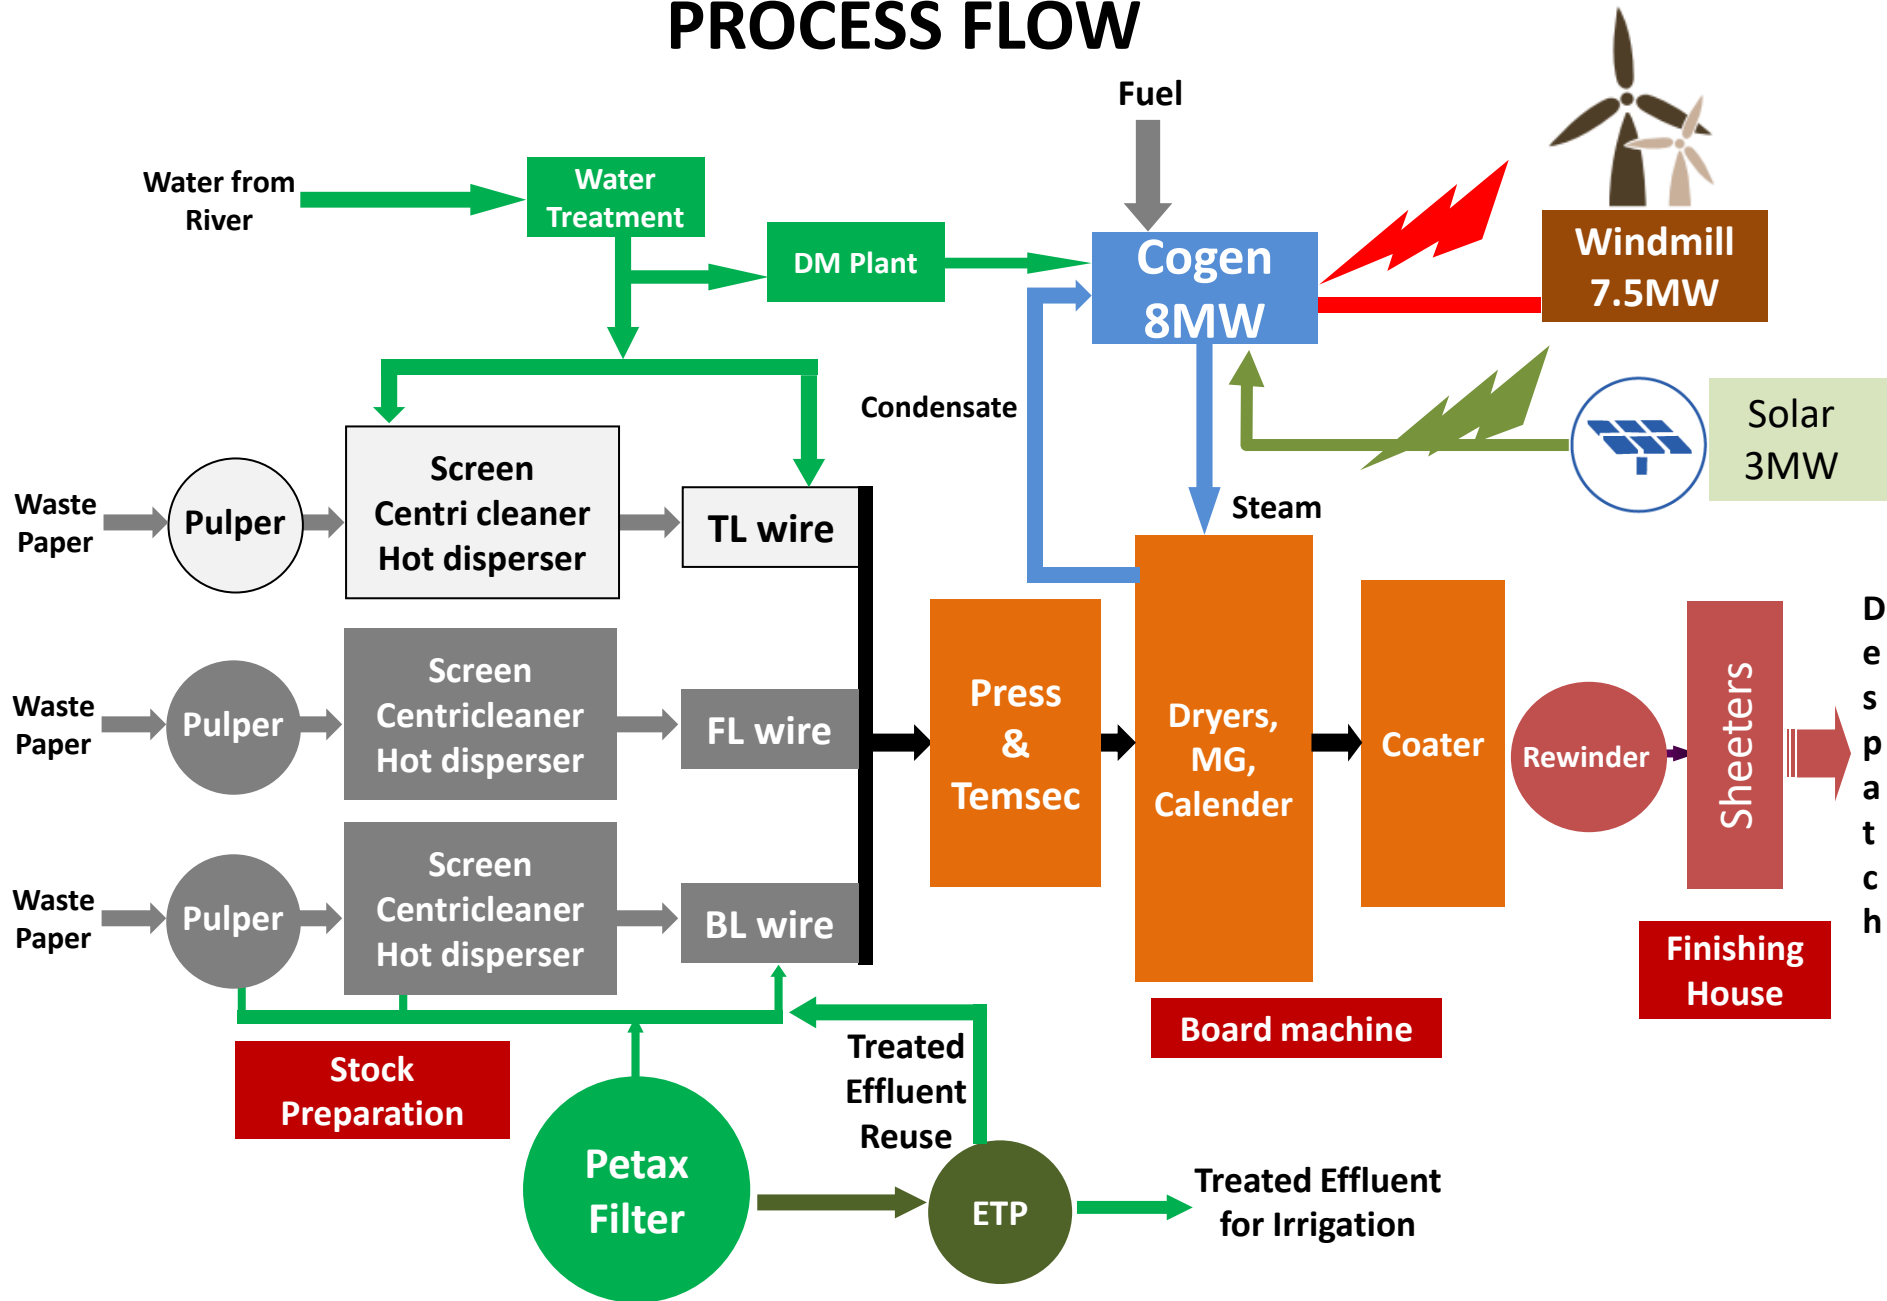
PROCESS FLOW

Fuel

Water from River

Water Treatment

DM Plant

Cogen 8MW

Windmill 7.5MW

Condensate

Solar 3MW

Steam

Waste Paper

Pulper

Screen Centri cleaner Hot disperser

TL wire

Waste Paper

Pulper

Screen Centricleaner Hot disperser

FL wire

Waste Paper

Pulper

Screen Centricleaner Hot disperser

BL wire

Press & Temsec

Dryers, MG, Calender

Coater

Rewinder

Sheeters

Despatch

Finishing House

Board machine

Stock Preparation

Treated Effluent Reuse

Petax Filter

ETP

Treated Effluent for Irrigation